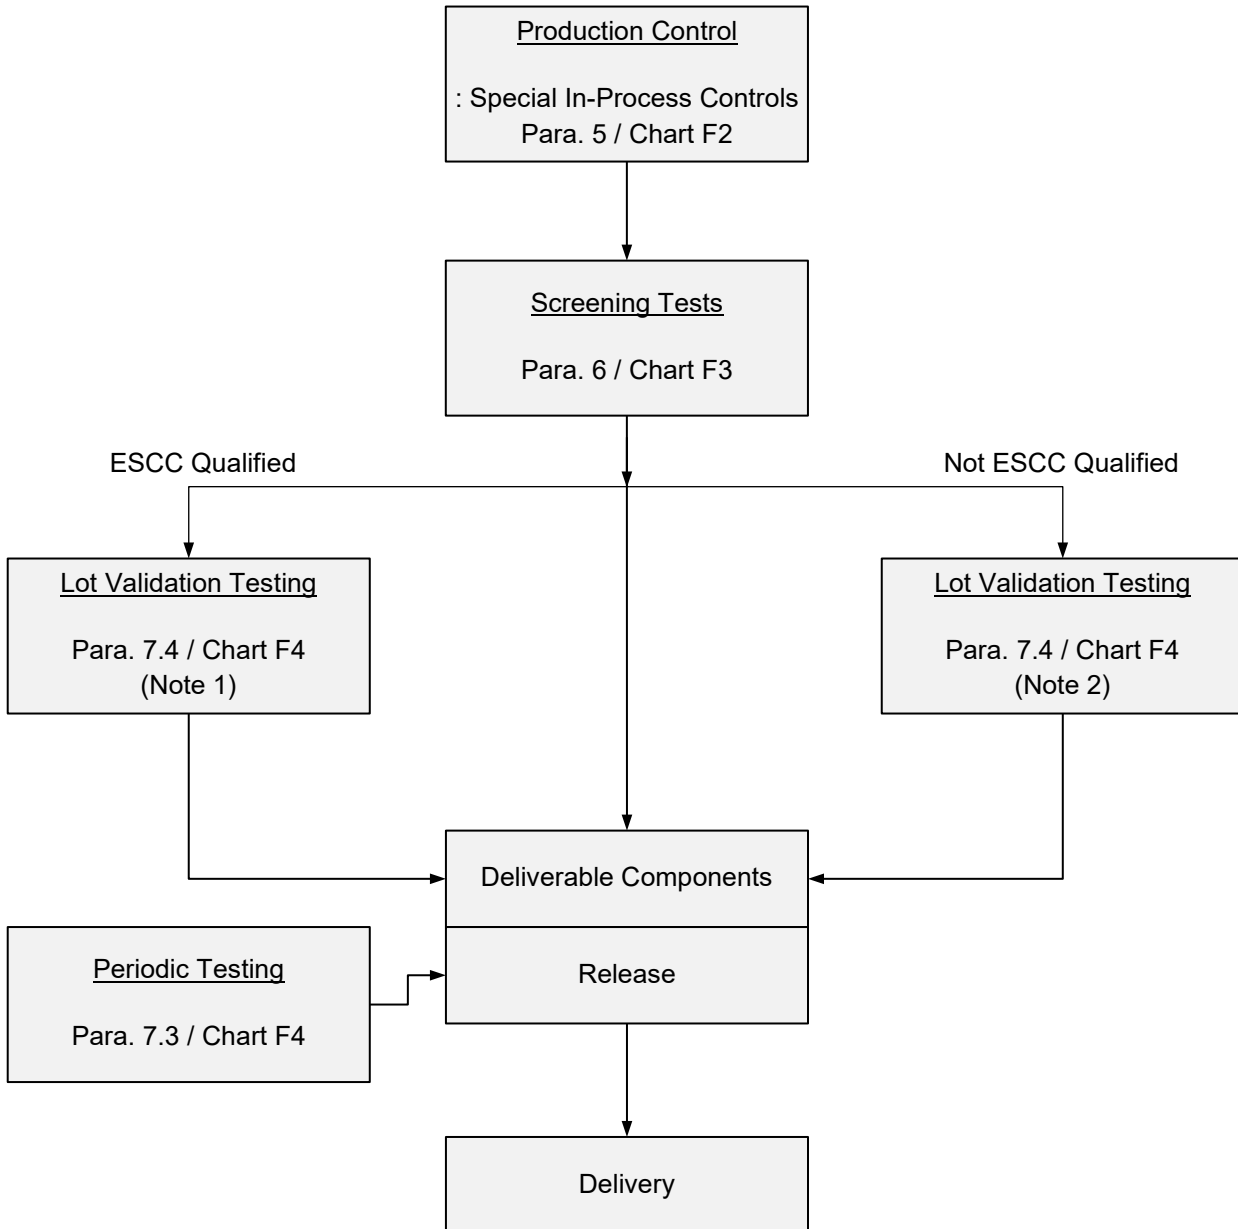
Production Control

: Special In-Process Controls
Para. 5 / Chart F2

Screening Tests

Para. 6 / Chart F3

ESCC Qualified

Not ESCC Qualified

Lot Validation Testing

Para. 7.4 / Chart F4
(Note 1)

Lot Validation Testing

Para. 7.4 / Chart F4
(Note 2)

Deliverable Components

Periodic Testing

Para. 7.3 / Chart F4

Release

Delivery